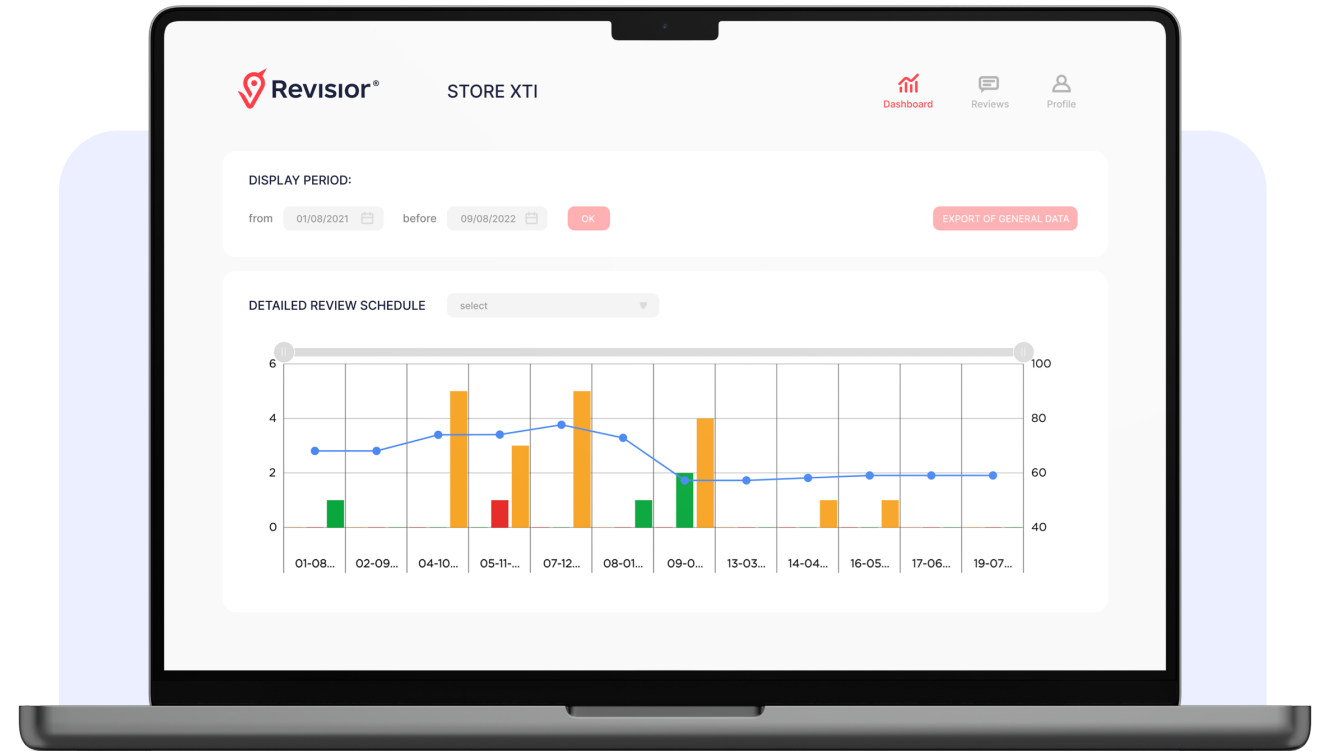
Revisior®

STORE XTI

Dashboard
Reviews
Profile

DISPLAY PERIOD:

from 01/08/2021 before 09/08/2022 OK

EXPORT OF GENERAL DATA

DETAILED REVIEW SCHEDULE select

6
4
2
0

100
80
60
40

01-08... 02-09... 04-10... 05-11-... 07-12... 08-01... 09-0... 13-03... 14-04... 16-05... 17-06... 19-07...